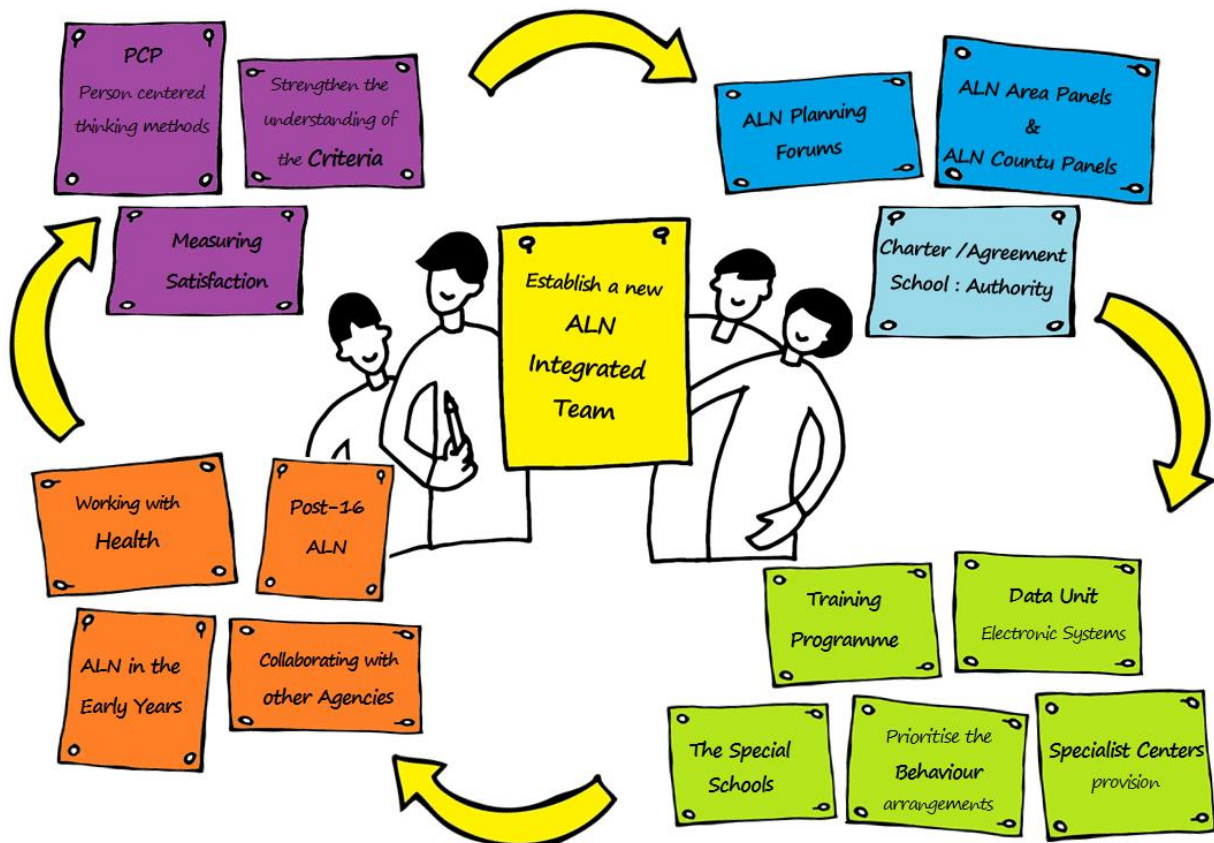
PCP
Person centered thinking methods

Strengthen the understanding of the Criteria

Measuring Satisfaction

ALN Planning Forums

ALN Area Panels & ALN Countu Panels

Charter /Agreement School : Authority

Establish a new ALN Integrated Team

Working with Health

Post-16 ALN

ALN in the Early Years

Collaborating with other Agencies

Training Programme

Data Unit
Electronic Systems

The Special Schools

Prioritise the Behaviour arrangements

Specialist Centers provision